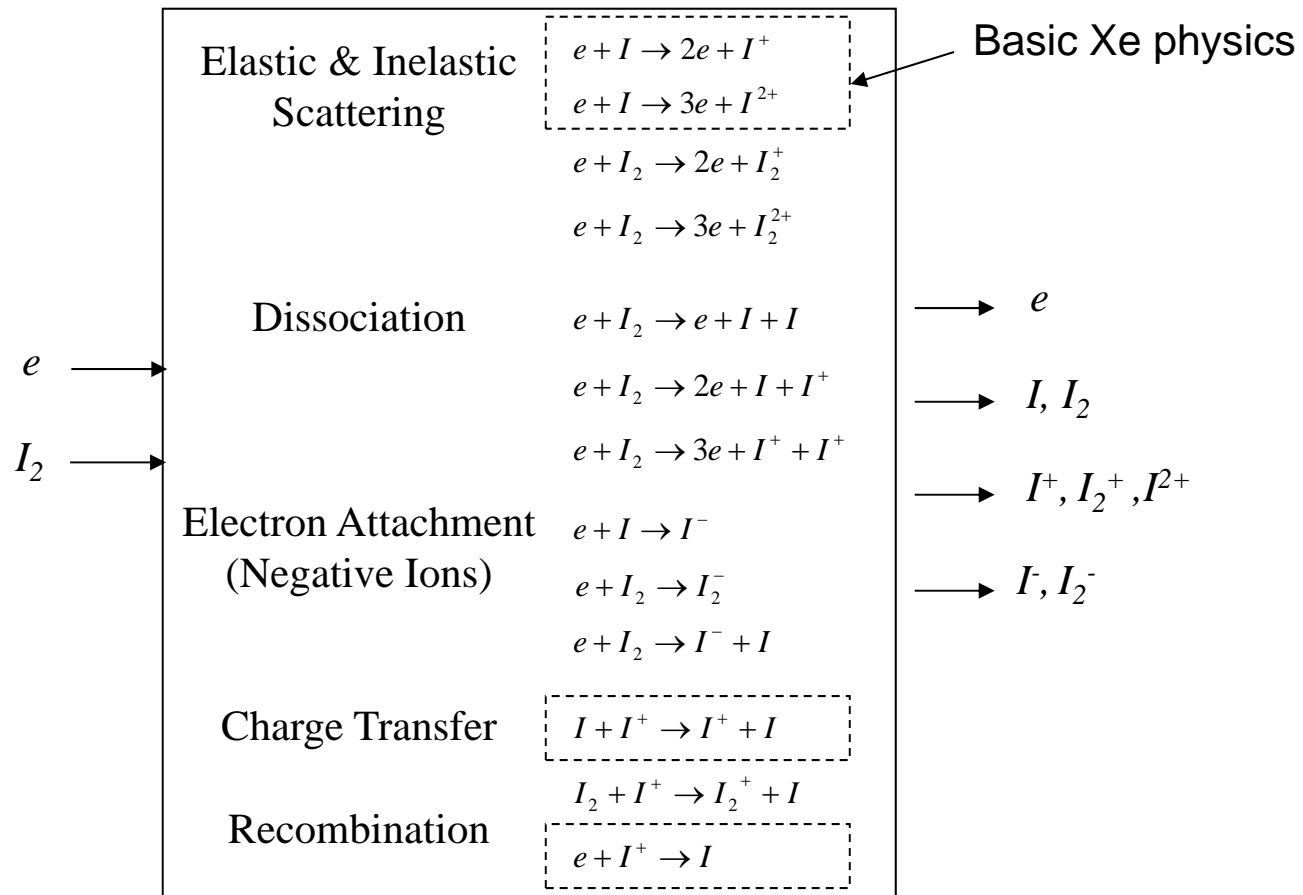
Basic Xe physics

$e$

$I_2$

Elastic & Inelastic Scattering

$e + I \rightarrow 2e + I^+$

$e + I \rightarrow 3e + I^{2+}$

$e + I_2 \rightarrow 2e + I_2^+$

$e + I_2 \rightarrow 3e + I_2^{2+}$

Dissociation

$e + I_2 \rightarrow e + I + I$

$e + I_2 \rightarrow 2e + I + I^+$

$e + I_2 \rightarrow 3e + I^+ + I^+$

Electron Attachment (Negative Ions)

$e + I \rightarrow I^-$

$e + I_2 \rightarrow I_2^-$

$e + I_2 \rightarrow I^- + I$

Charge Transfer

$I + I^+ \rightarrow I^+ + I$

$I_2 + I^+ \rightarrow I_2^+ + I$

Recombination

$e + I^+ \rightarrow I$

$e$

$I, I_2$

$I^+, I_2^+, I^{2+}$

$I^-, I_2^-$